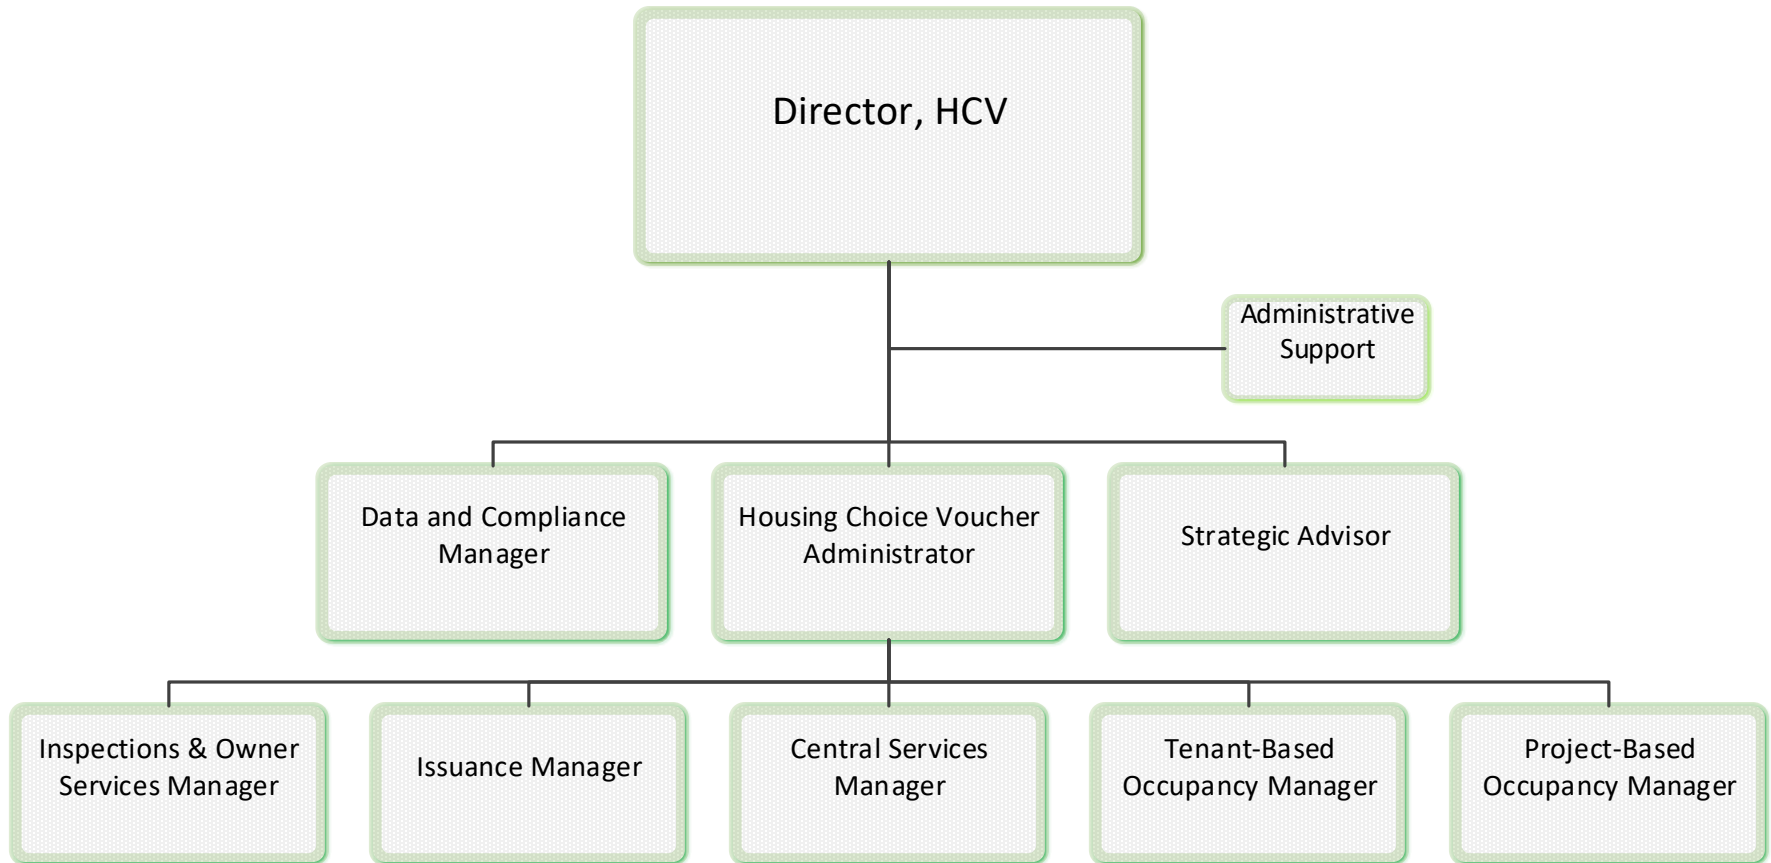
Director, HCV

Administrative Support

Data and Compliance Manager

Housing Choice Voucher Administrator

Strategic Advisor

Inspections & Owner Services Manager

Issuance Manager

Central Services Manager

Tenant-Based Occupancy Manager

Project-Based Occupancy Manager